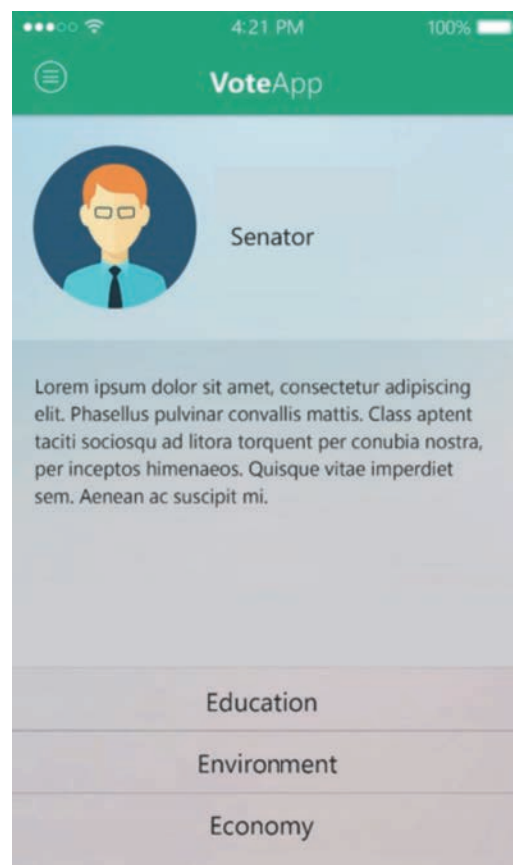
4:21 PM 100%

VoteApp

Senator

Lorem ipsum dolor sit amet, consectetur adipiscing elit. Phasellus pulvinar convallis mattis. Class aptent taciti sociosqu ad litora torquent per conubia nostra, per inceptos himenaeos. Quisque vitae imperdiet sem. Aenean ac suscipit mi.

Education

Environment

Economy